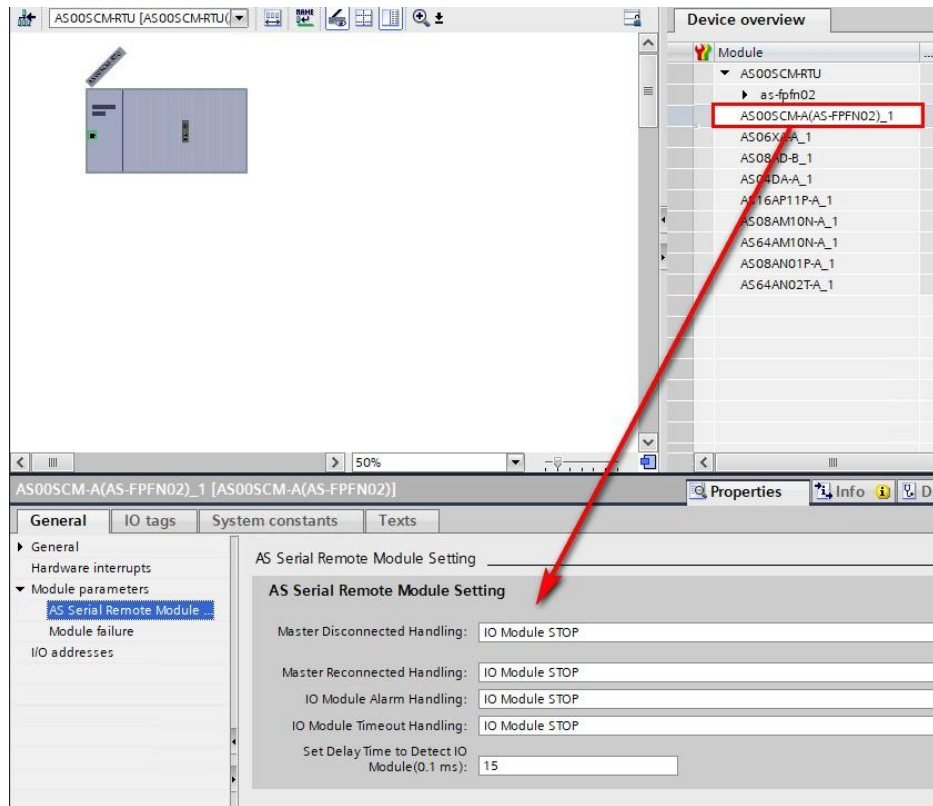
AS00SCM-RTU [AS00SCM-RTU(

Device overview

Module
AS00SCM-RTU
as-fpfn02
AS00SCM-A(AS-FPFN02)_1
AS06XA-A_1
AS08AD-B_1
AS04DA-A_1
AS16AP11P-A_1
AS08AM10N-A_1
AS64AM10N-A_1
AS08AN01P-A_1
AS64AN02T-A_1

50%

AS00SCM-A(AS-FPFN02)_1 [AS00SCM-A(AS-FPFN02)]

Properties
Info
D

General | IO tags | System constants | Texts

General
Hardware interrupts
Module parameters
AS Serial Remote Module ...
Module failure
I/O addresses

AS Serial Remote Module Setting

AS Serial Remote Module Setting

Master Disconnected Handling: IO Module STOP

Master Reconnected Handling: IO Module STOP

IO Module Alarm Handling: IO Module STOP

IO Module Timeout Handling: IO Module STOP

Set Delay Time to Detect IO Module(0.1 ms): 15